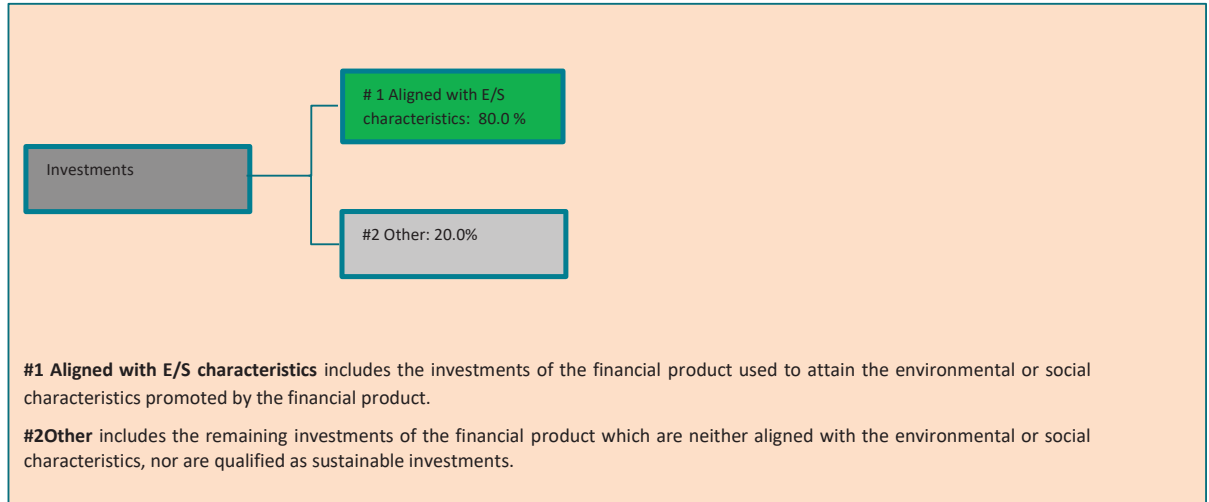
Investments

# 1 Aligned with E/S characteristics: 80.0 %

#2 Other: 20.0%

**#1 Aligned with E/S characteristics** includes the investments of the financial product used to attain the environmental or social characteristics promoted by the financial product.

**#2Other** includes the remaining investments of the financial product which are neither aligned with the environmental or social characteristics, nor are qualified as sustainable investments.